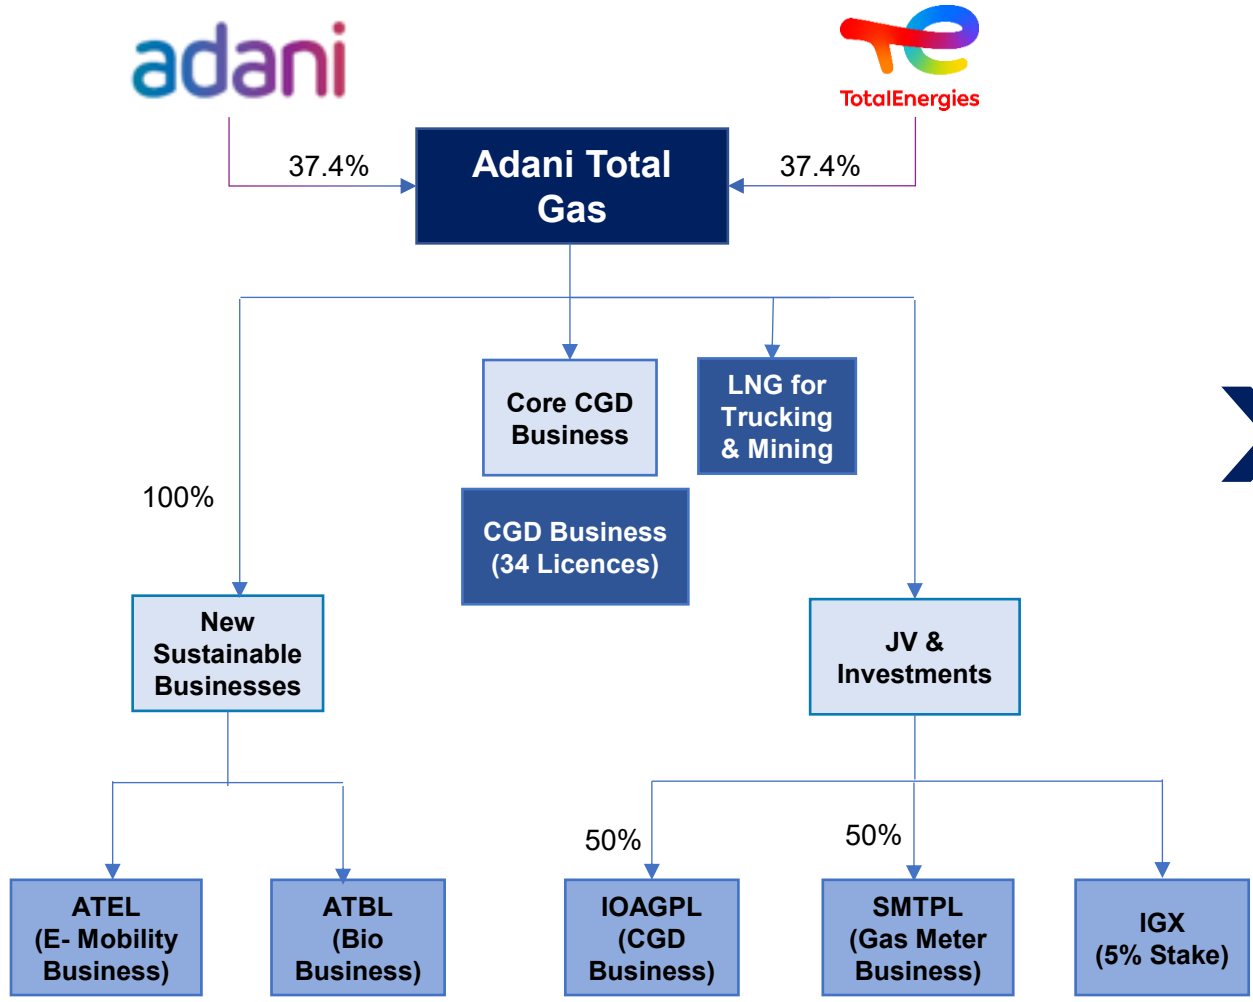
adani

TotalEnergies

37.4%

Adani Total Gas

37.4%

Core CGD Business

LNG for Trucking & Mining

100%

CGD Business (34 Licences)

New Sustainable Businesses

JV & Investments

ATEL (E- Mobility Business)

ATBL (Bio Business)

50%

IOAGPL (CGD Business)

50%

SMTPL (Gas Meter Business)

IGX (5% Stake)